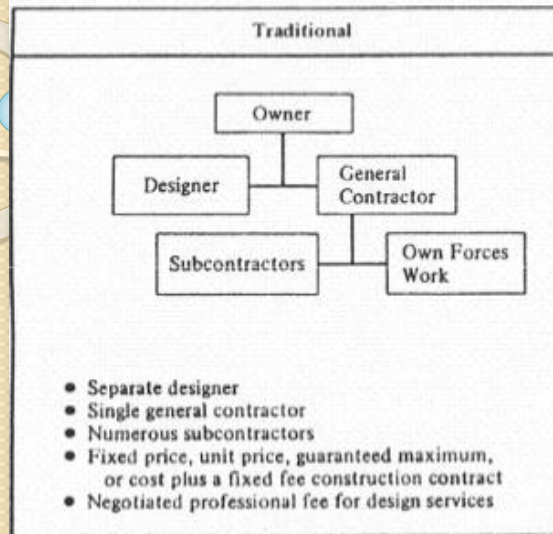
Traditional

Owner

Designer

General Contractor

Subcontractors

Own Forces Work

- Separate designer
- Single general contractor
- Numerous subcontractors
- Fixed price, unit price, guaranteed maximum, or cost plus a fixed fee construction contract
- Negotiated professional fee for design services